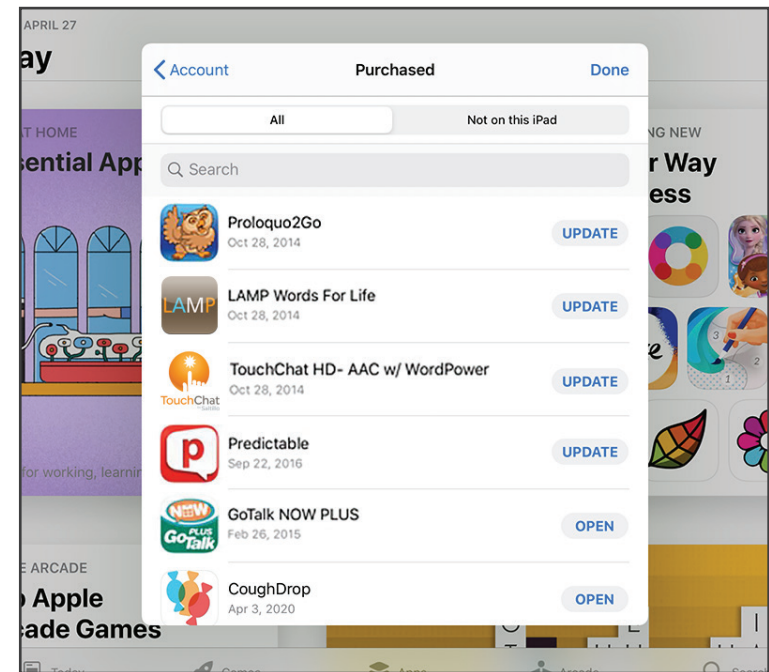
APRIL 27

ay

AT HOME

sential App

for working, learnin

NG NEW

r Way

ess

E ARCADE

Apple

cade Games

Account

Purchased

Done

All

Not on this iPad

Search

Proloquo2Go

Oct 28, 2014

UPDATE

LAMP

LAMP Words For Life

Oct 28, 2014

UPDATE

TouchChat

TouchChat HD- AAC w/ WordPower

Oct 28, 2014

UPDATE

p

Predictable

Sep 22, 2016

UPDATE

NOW PLUS GoTalk

GoTalk NOW PLUS

Feb 26, 2015

OPEN

CoughDrop

Apr 3, 2020

OPEN